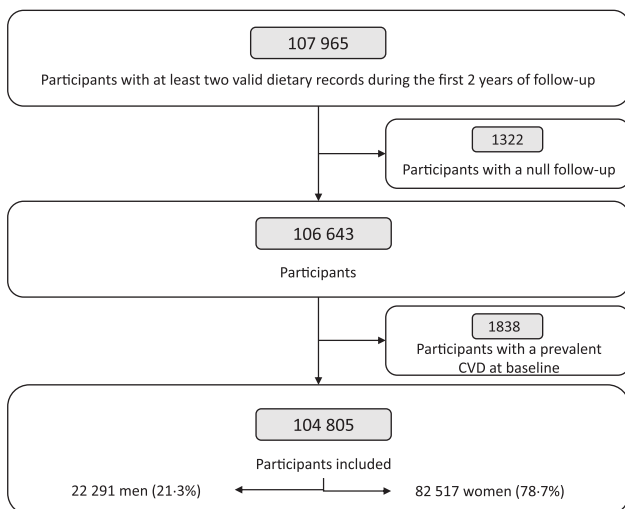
107 965

Participants with at least two valid dietary records during the first 2 years of follow-up

1322

Participants with a null follow-up

106 643

Participants

1838

Participants with a prevalent CVD at baseline

104 805

Participants included

22 291 men (21·3%)

82 517 women (78·7%)